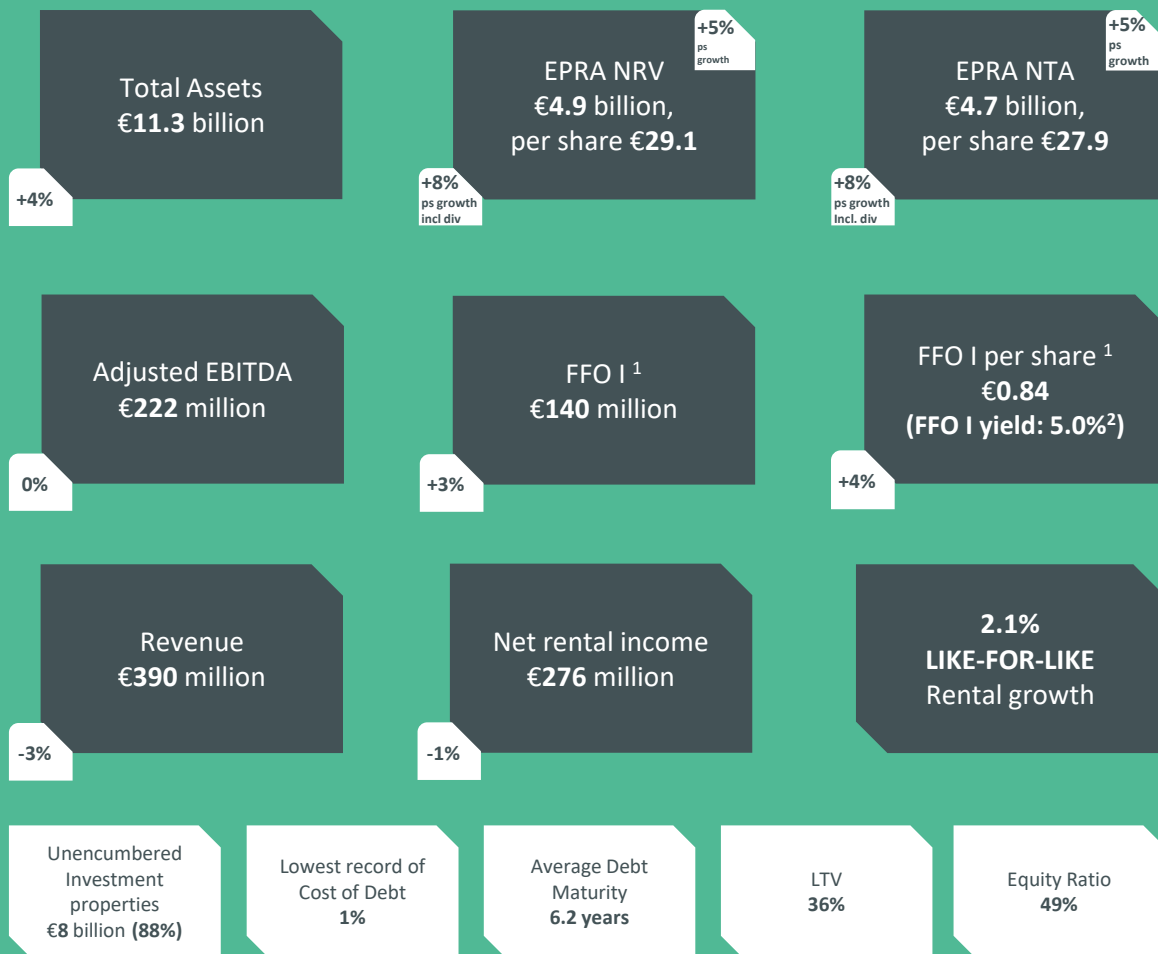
Total Assets
€11.3 billion

+4%

+5%
ps growth

EPRA NRV
€4.9 billion,
per share €29.1

+8%
ps growth incl div

+5%
ps growth

EPRA NTA
€4.7 billion,
per share €27.9

+8%
ps growth Incl. div

Adjusted EBITDA
€222 million

0%

FFO I $^{1}$
€140 million

+3%

FFO I per share $^{1}$
€0.84
(FFO I yield: 5.0%$^{2}$)

+4%

Revenue
€390 million

-3%

Net rental income
€276 million

-1%

2.1%
LIKE-FOR-LIKE
Rental growth

Unencumbered Investment properties
€8 billion (88%)

Lowest record of Cost of Debt
1%

Average Debt Maturity
6.2 years

LTV
36%

Equity Ratio
49%